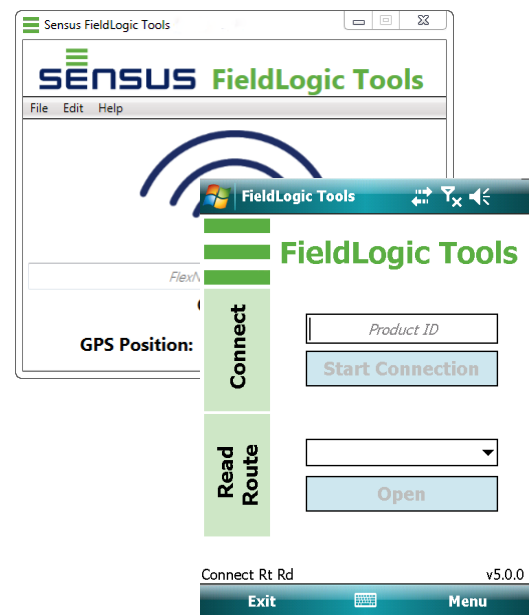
Sensus FieldLogic Tools

SENSUS FieldLogic Tools

File Edit Help

FlexN

GPS Position:

FieldLogic Tools

FieldLogic Tools

Connect

Product ID

Start Connection

Read Route

Open

Connect Rt Rd

v5.0.0

Exit

Menu